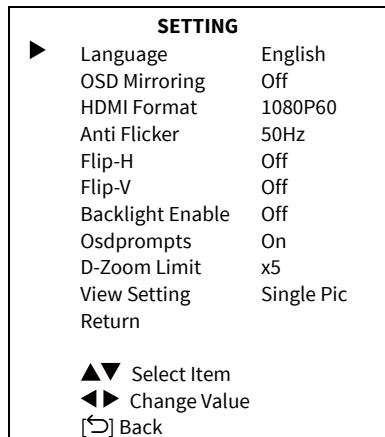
SETTING

| | |
|---|---|
| Language | English |
| OSD Mirroring | Off |
| HDMI Format | 1080P60 |
| Anti Flicker | 50Hz |
| Flip-H | Off |
| Flip-V | Off |
| Backlight Enable | Off |
| Osdprompts | On |
| D-Zoom Limit | x5 |
| View Setting | Single Pic |
| Return | |

▲▼ Select Item
◀▶ Change Value
[⮌] Back